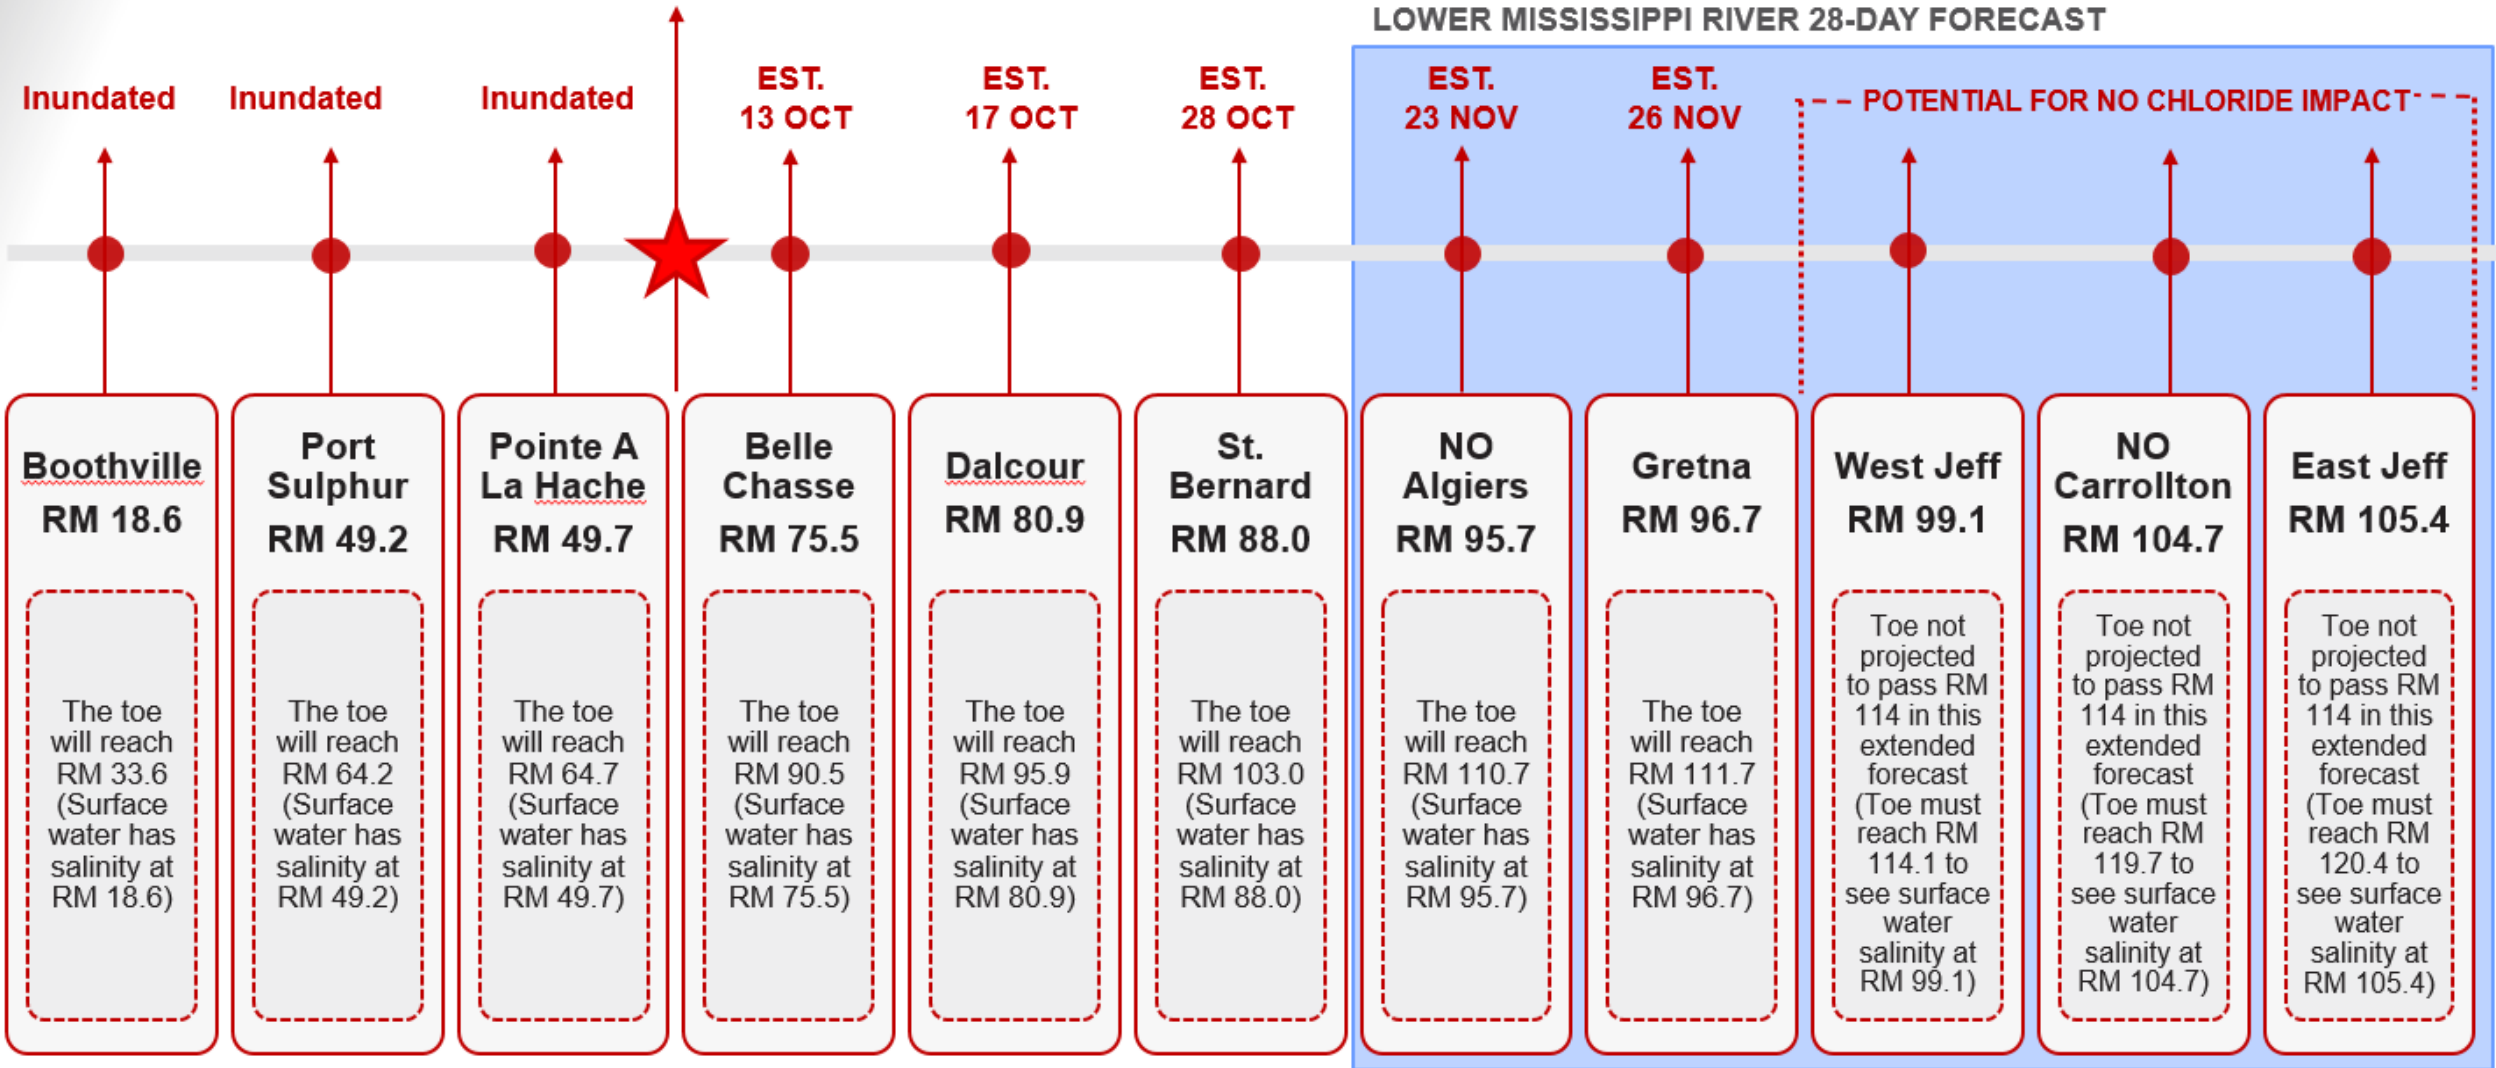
LOWER MISSISSIPPI RIVER 28-DAY FORECAST

Inundated Inundated Inundated

EST. 13 OCT

EST. 17 OCT

EST. 28 OCT

EST. 23 NOV

EST. 26 NOV

POTENTIAL FOR NO CHLORIDE IMPACT

Boothville RM 18.6

The toe will reach RM 33.6 (Surface water has salinity at RM 18.6)

Port Sulphur RM 49.2

The toe will reach RM 64.2 (Surface water has salinity at RM 49.2)

Pointe A La Hache RM 49.7

The toe will reach RM 64.7 (Surface water has salinity at RM 49.7)

Belle Chasse RM 75.5

The toe will reach RM 90.5 (Surface water has salinity at RM 75.5)

Dalcour RM 80.9

The toe will reach RM 95.9 (Surface water has salinity at RM 80.9)

St. Bernard RM 88.0

The toe will reach RM 103.0 (Surface water has salinity at RM 88.0)

NO Algiers RM 95.7

The toe will reach RM 110.7 (Surface water has salinity at RM 95.7)

Gretna RM 96.7

The toe will reach RM 111.7 (Surface water has salinity at RM 96.7)

West Jeff RM 99.1

Toe not projected to pass RM 114 in this extended forecast (Toe must reach RM 114.1 to see surface water salinity at RM 99.1)

NO Carrollton RM 104.7

Toe not projected to pass RM 114 in this extended forecast (Toe must reach RM 119.7 to see surface water salinity at RM 104.7)

East Jeff RM 105.4

Toe not projected to pass RM 114 in this extended forecast (Toe must reach RM 120.4 to see surface water salinity at RM 105.4)